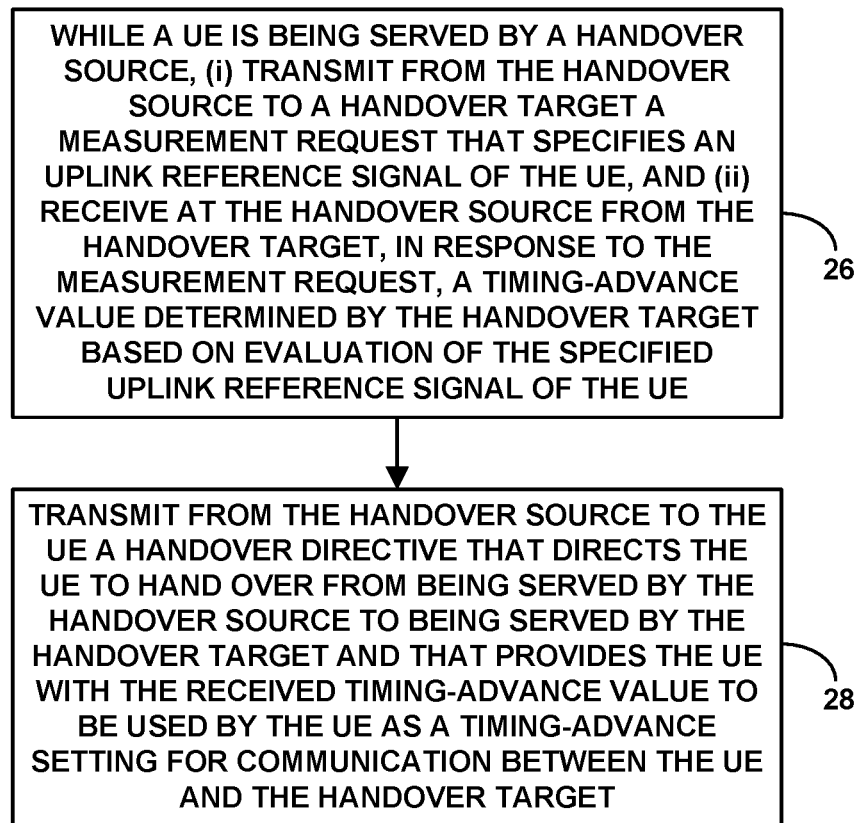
WHILE A UE IS BEING SERVED BY A HANDOVER SOURCE, (i) TRANSMIT FROM THE HANDOVER SOURCE TO A HANDOVER TARGET A MEASUREMENT REQUEST THAT SPECIFIES AN UPLINK REFERENCE SIGNAL OF THE UE, AND (ii) RECEIVE AT THE HANDOVER SOURCE FROM THE HANDOVER TARGET, IN RESPONSE TO THE MEASUREMENT REQUEST, A TIMING-ADVANCE VALUE DETERMINED BY THE HANDOVER TARGET BASED ON EVALUATION OF THE SPECIFIED UPLINK REFERENCE SIGNAL OF THE UE

26

TRANSMIT FROM THE HANDOVER SOURCE TO THE UE A HANDOVER DIRECTIVE THAT DIRECTS THE UE TO HAND OVER FROM BEING SERVED BY THE HANDOVER SOURCE TO BEING SERVED BY THE HANDOVER TARGET AND THAT PROVIDES THE UE WITH THE RECEIVED TIMING-ADVANCE VALUE TO BE USED BY THE UE AS A TIMING-ADVANCE SETTING FOR COMMUNICATION BETWEEN THE UE AND THE HANDOVER TARGET

28